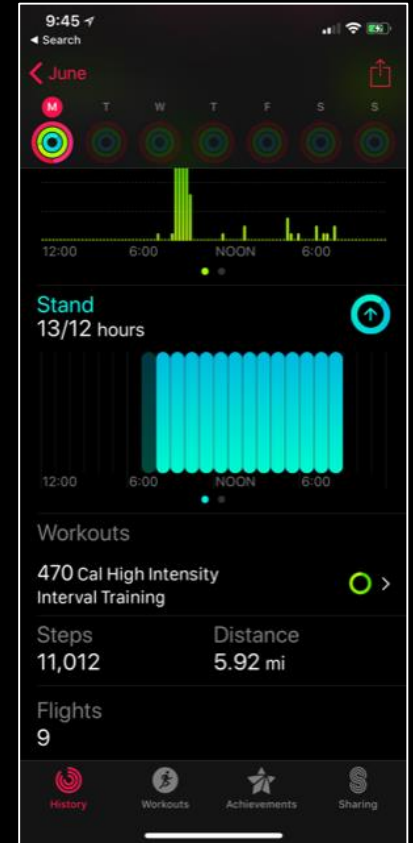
9:45
◂ Search

June

M T W T F S S

12:00 6:00 NOON 6:00

Stand
13/12 hours

12:00 6:00 NOON 6:00

Workouts

470 Cal High Intensity Interval Training

Steps
11,012

Distance
5.92 mi

Flights
9

History Workouts Achievements Sharing